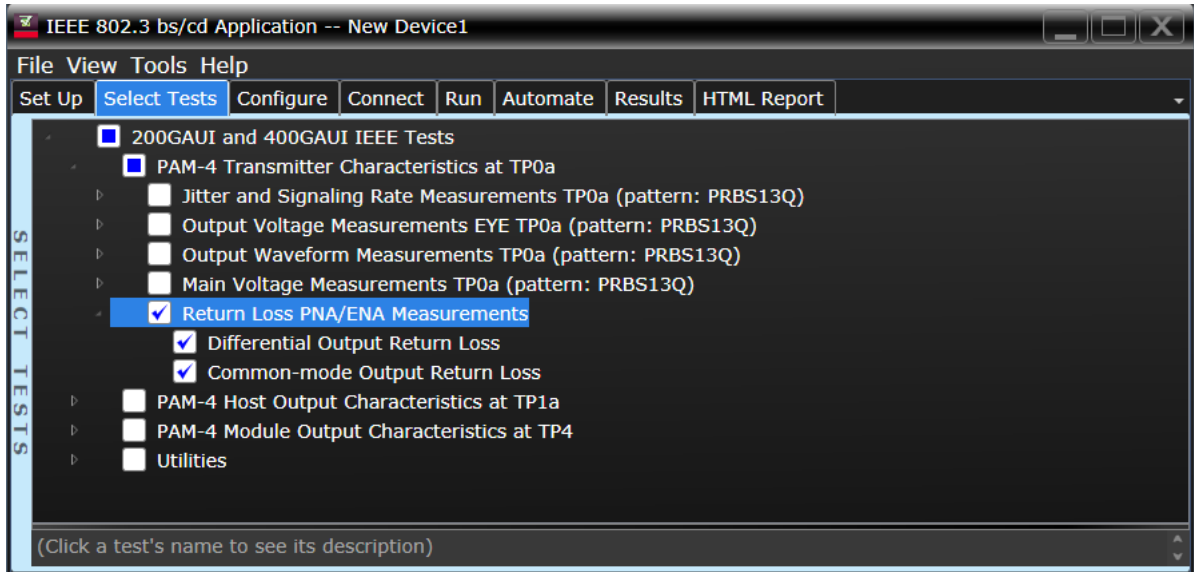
IEEE 802.3 bs/cd Application -- New Device1

File View Tools Help

Set Up | Select Tests | Configure | Connect | Run | Automate | Results | HTML Report

SELECT TESTS

200GAUI and 400GAUI IEEE Tests
PAM-4 Transmitter Characteristics at TP0a
Jitter and Signaling Rate Measurements TP0a (pattern: PRBS13Q)
Output Voltage Measurements EYE TP0a (pattern: PRBS13Q)
Output Waveform Measurements TP0a (pattern: PRBS13Q)
Main Voltage Measurements TP0a (pattern: PRBS13Q)
Return Loss PNA/ENA Measurements
Differential Output Return Loss
Common-mode Output Return Loss
PAM-4 Host Output Characteristics at TP1a
PAM-4 Module Output Characteristics at TP4
Utilities

(Click a test's name to see its description)